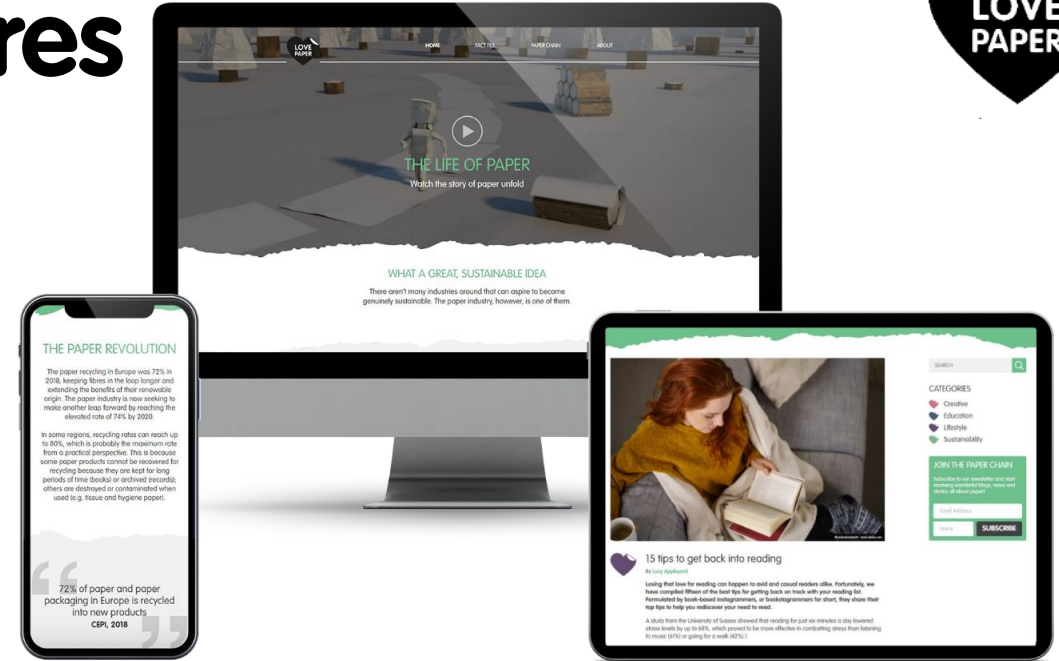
res

LOVE PAPER

LOVE PAPER

HOME FACT FILE PAPER CHAIN ABOUT

THE LIFE OF PAPER
Watch the story of paper unfold

WHAT A GREAT, SUSTAINABLE IDEA
There aren't many industries around that can aspire to become genuinely sustainable. The paper industry, however, is one of them.

THE PAPER REVOLUTION

The paper recycling in Europe was 72% in 2018, keeping fibres in the loop longer and extending the benefits of their renewable origin. The paper industry is now seeking to make another leap forward by reaching the elevated rate of 74% by 2020.

In some regions, recycling rates can reach up to 80%, which is probably the maximum rate from a practical perspective. This is because some paper products cannot be recovered for recycling because they are kept for long periods of time (books) or archived (records); others are destroyed or contaminated when used (e.g. tissue and hygiene paper).

72% of paper and paper packaging in Europe is recycled into new products
CEPI, 2018

SEARCH

CATEGORIES
Creative
Education
Lifestyle
Sustainability

JOIN THE PAPER CHAIN
Subscribe to our newsletter and start receiving wonderful things, news and stories all about paper!
Email Address
Name
SUBSCRIBE

15 tips to get back into reading
By Lucy Appleyard

Losing that love for reading can happen to avid and casual readers alike. Fortunately, we have compiled fifteen of the best tips for getting back on track with your reading list. Formulated by book-based Instagrammers, or bookstagrammers for short, they share their top tips to help you rediscover your need to read.

A study from the University of Sussex showed that reading for just six minutes a day lowered stress levels by up to 68%, which proved to be more effective in combatting stress than listening to music (61%) or going for a walk (42%).